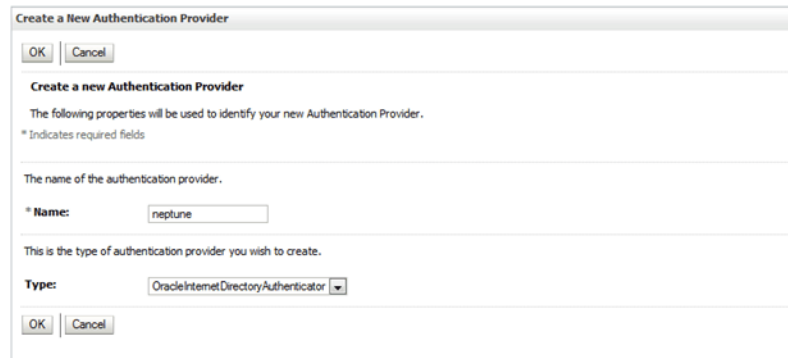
Create a New Authentication Provider

OK Cancel

Create a new Authentication Provider

The following properties will be used to identify your new Authentication Provider.

* Indicates required fields

The name of the authentication provider.

* Name: neptune

This is the type of authentication provider you wish to create.

Type: OracleInternetDirectoryAuthenticator

OK Cancel